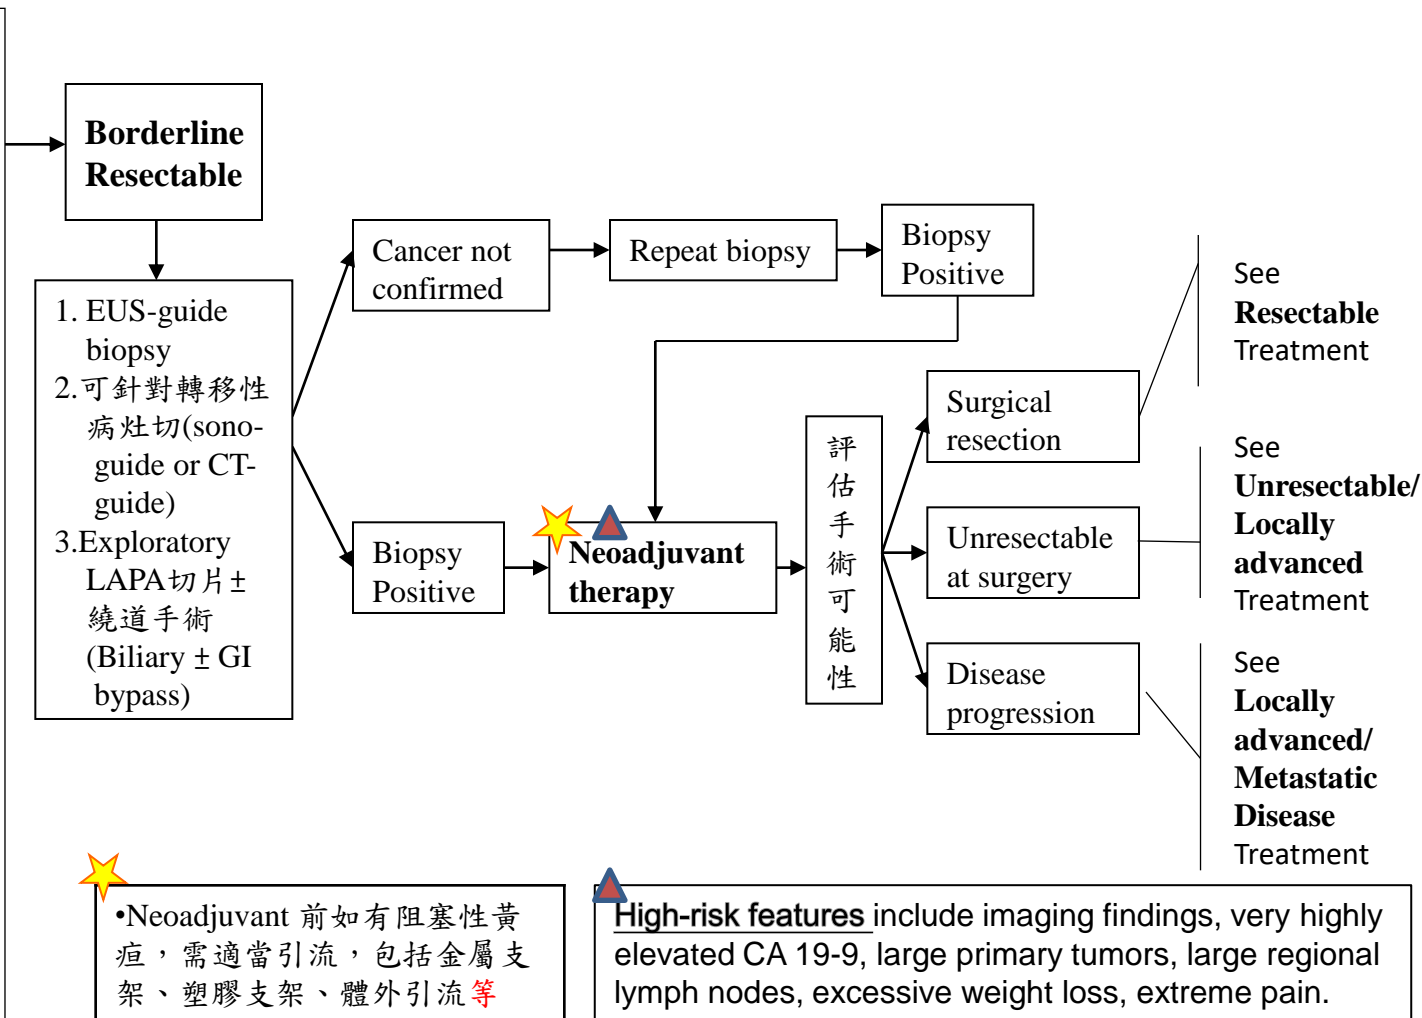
Borderline Resectable

1. EUS-guide biopsy
2.可針對轉移性病灶切(sono-guide or CT-guide)
3.Exploratory LAPA切片± 繞道手術 (Biliary ± GI bypass)

Cancer not confirmed

Repeat biopsy

Biopsy Positive

Biopsy Positive

Neoadjuvant therapy

評估手術可能性

Surgical resection

Unresectable at surgery

Disease progression

See **Resectable** Treatment

See **Unresectable/ Locally advanced** Treatment

See **Locally advanced/ Metastatic Disease** Treatment

•Neoadjuvant 前如有阻塞性黃疸，需適當引流，包括金屬支架、塑膠支架、體外引流等

High-risk features include imaging findings, very highly elevated CA 19-9, large primary tumors, large regional lymph nodes, excessive weight loss, extreme pain.